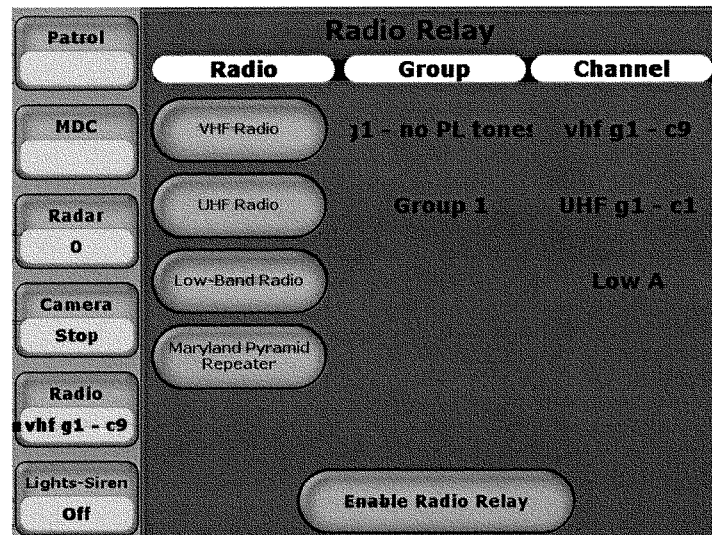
Patrol

MDC

Radar
0

Camera
Stop

Radio
vhf g1 - c9

Lights-Siren
Off

Radio Relay

| Radio | Group | Channel |
|---|---|---|
| VHF Radio | g1 - no PL tone | vhf g1 - c9 |
| UHF Radio | Group 1 | UHF g1 - c1 |
| Low-Band Radio | | Low A |
| Maryland Pyramid Repeater | | |

Enable Radio Relay